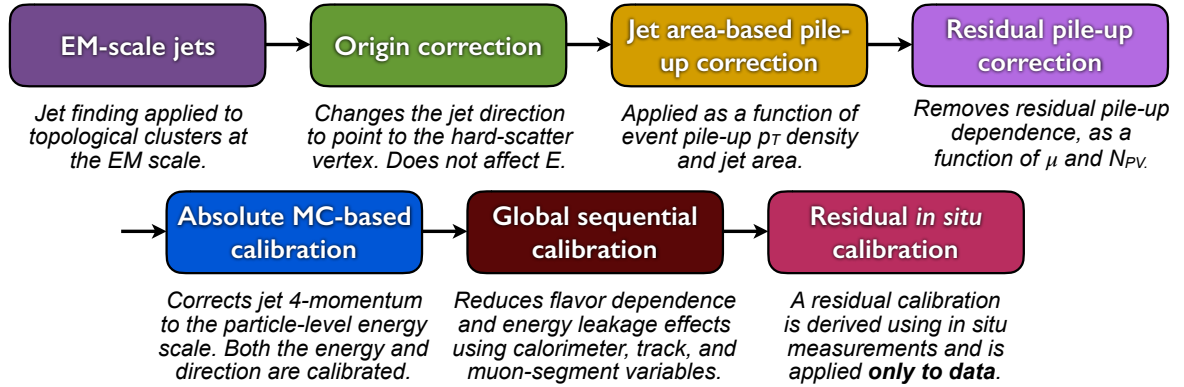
EM-scale jets

Jet finding applied to topological clusters at the EM scale.

Origin correction

Changes the jet direction to point to the hard-scatter vertex. Does not affect E.

Jet area-based pile-up correction

Applied as a function of event pile-up $p_T$ density and jet area.

Residual pile-up correction

Removes residual pile-up dependence, as a function of $\mu$ and $N_{PV.}$

Absolute MC-based calibration

Corrects jet 4-momentum to the particle-level energy scale. Both the energy and direction are calibrated.

Global sequential calibration

Reduces flavor dependence and energy leakage effects using calorimeter, track, and muon-segment variables.

Residual *in situ* calibration

A residual calibration is derived using in situ measurements and is applied **only to data**.